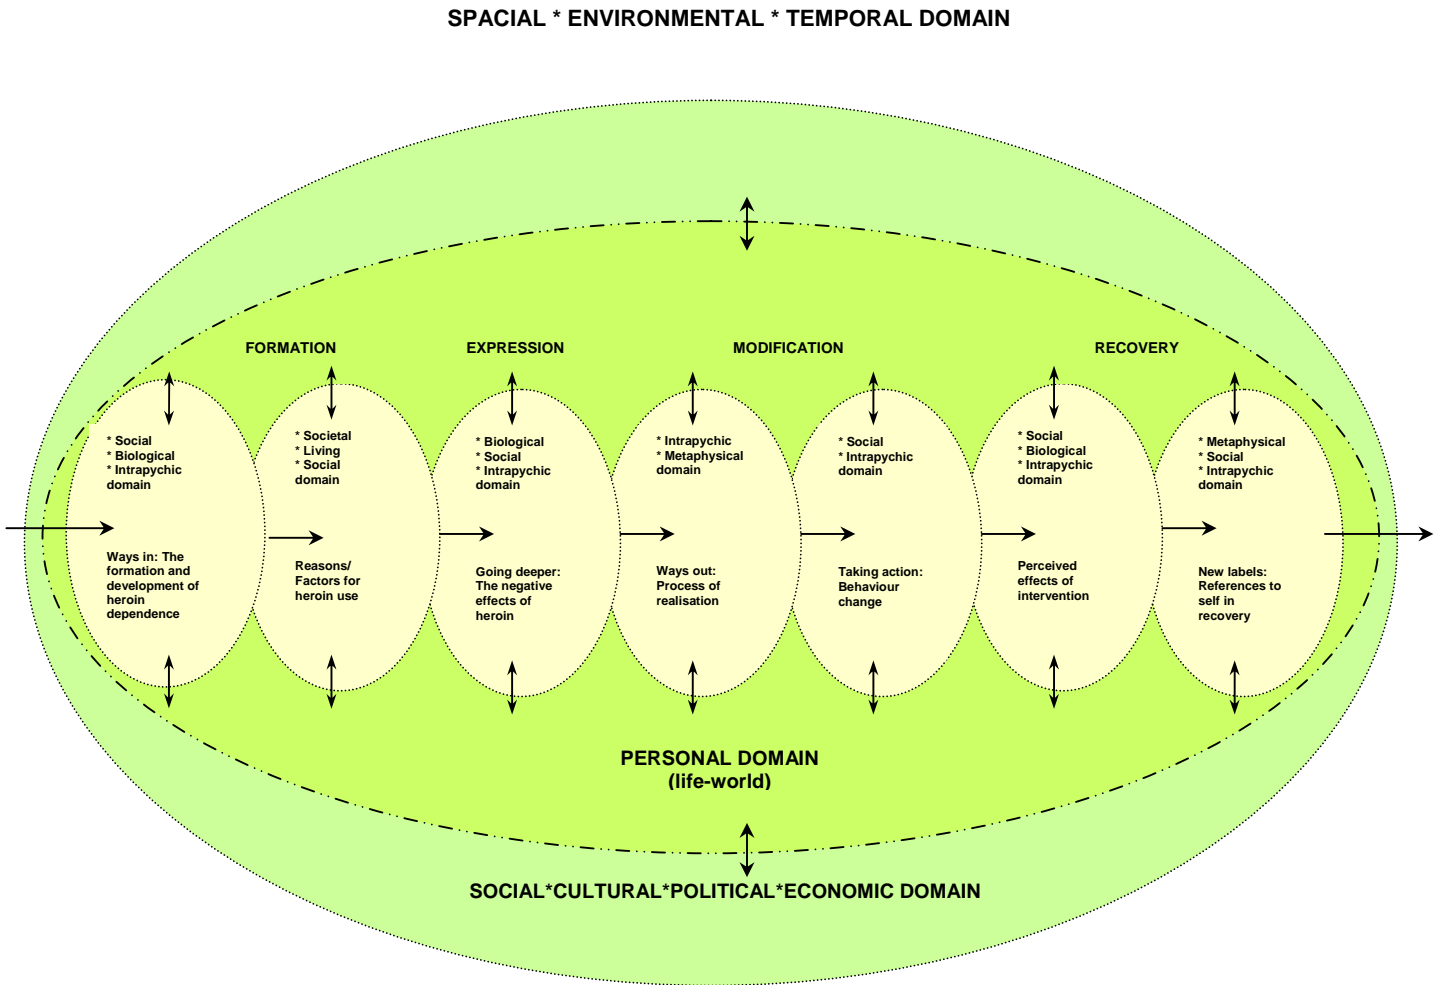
SPACIAL * ENVIRONMENTAL * TEMPORAL DOMAIN

FORMATION

EXPRESSION

MODIFICATION

RECOVERY

* Social
* Biological
* Intrapychic domain

Ways in: The formation and development of heroin dependence

* Societal
* Living
* Social domain

Reasons/ Factors for heroin use

* Biological
* Social
* Intrapychic domain

Going deeper: The negative effects of heroin

* Intrapychic
* Metaphysical domain

Ways out: Process of realisation

* Social
* Intrapychic domain

Taking action: Behaviour change

* Social
* Biological
* Intrapychic domain

Perceived effects of intervention

* Metaphysical
* Social
* Intrapychic domain

New labels: References to self in recovery

PERSONAL DOMAIN
(life-world)

SOCIAL*CULTURAL*POLITICAL*ECONOMIC DOMAIN